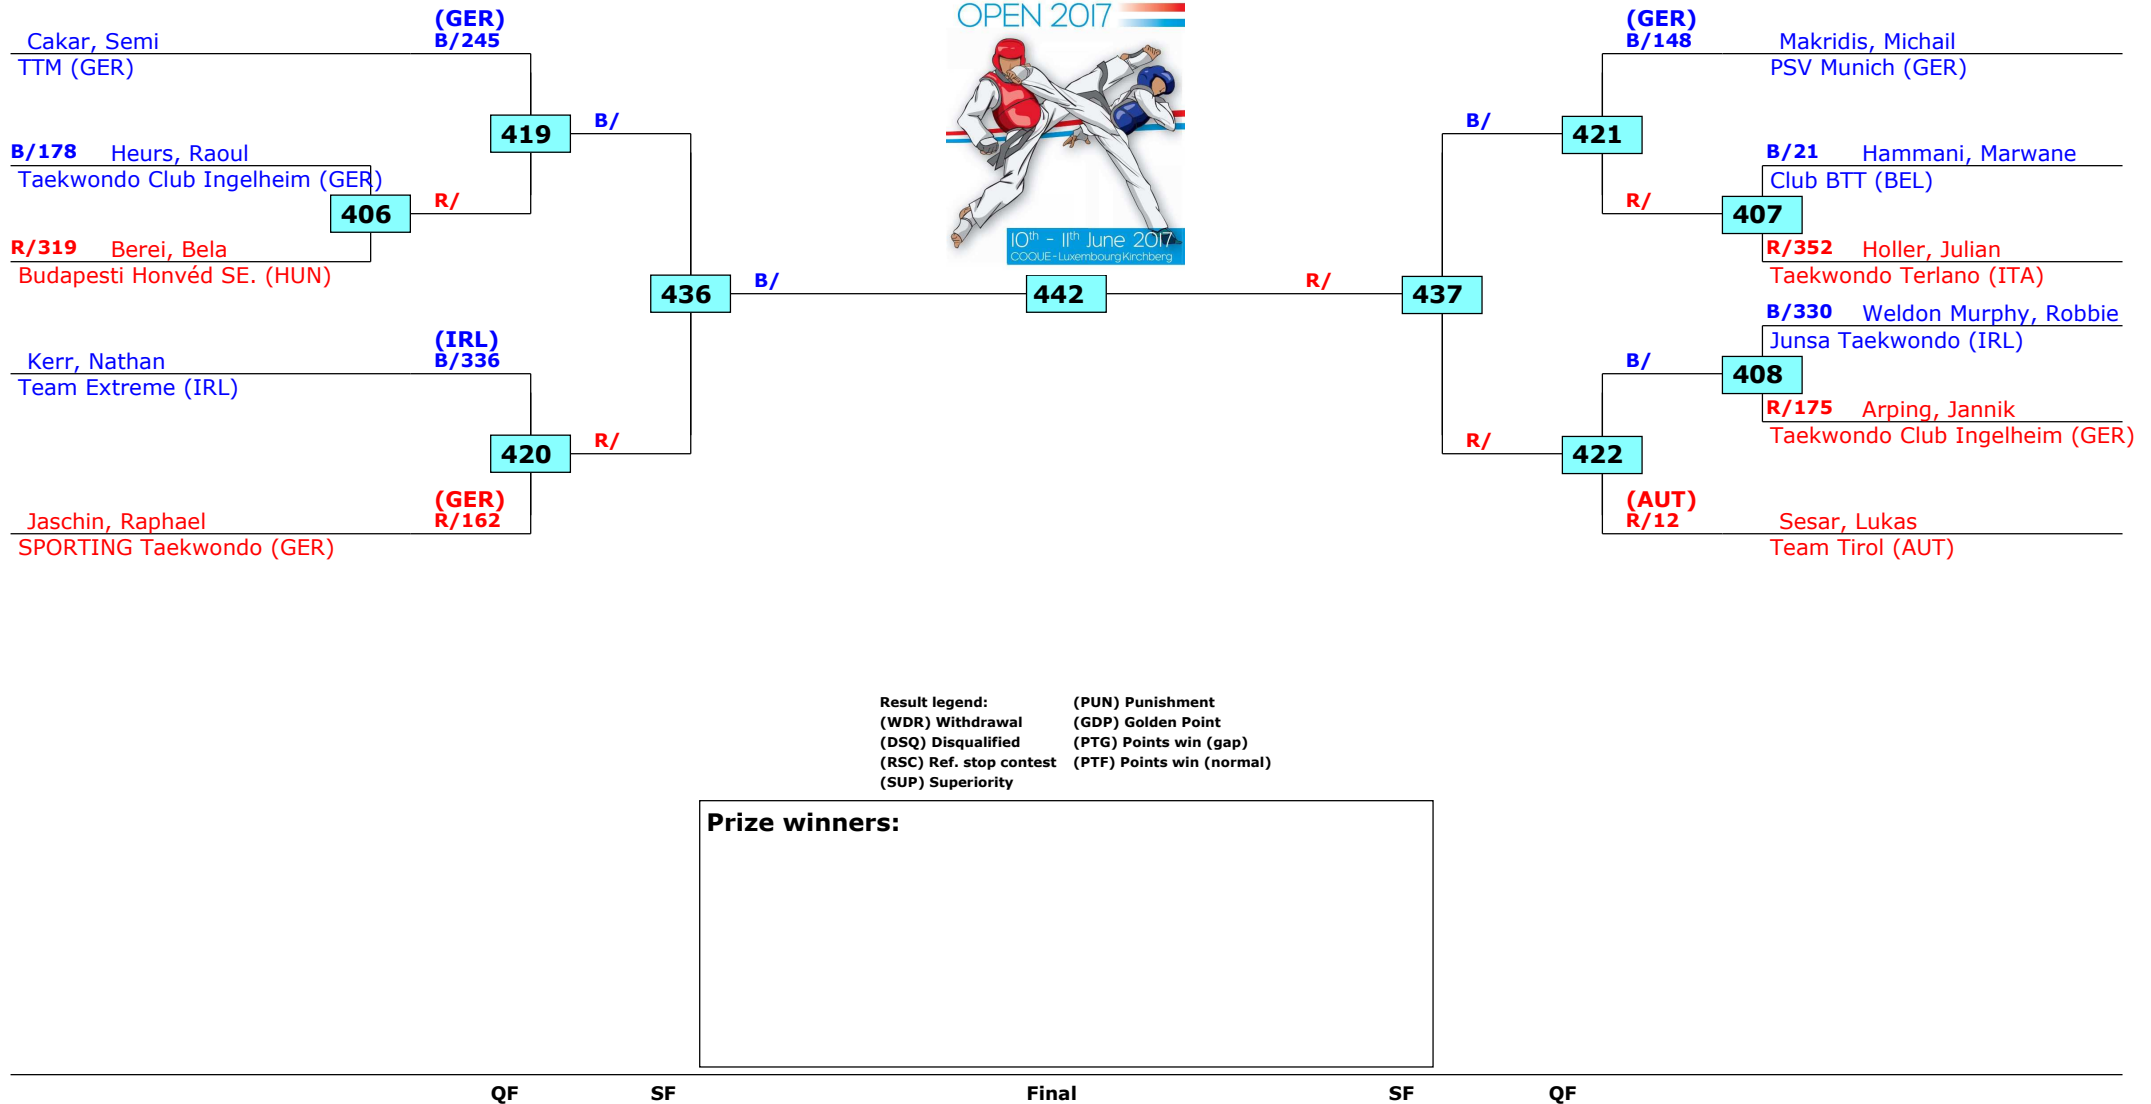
OPEN 2017

10th - 11th June 2017
COQUE - Luxembourg Kirchberg

(GER)
B/245
Cakar, Semi
TTM (GER)

419

B/

B/178 Heurs, Raoul
Taekwondo Club Ingelheim (GER)

406

R/

R/319 Berei, Bela
Budapesti Honvéd SE. (HUN)

436

B/

(IRL)
B/336
Kerr, Nathan
Team Extreme (IRL)

420

R/

(GER)
R/162
Jaschin, Raphael
SPORTING Taekwondo (GER)

442

R/

437

(GER)
B/148
Makridis, Michail
PSV Munich (GER)

B/

421

B/21 Hammani, Marwane
Club BTT (BEL)

R/

407

R/352 Holler, Julian
Taekwondo Terlano (ITA)

B/330 Weldon Murphy, Robbie
Junsa Taekwondo (IRL)

B/

408

R/175 Arping, Jannik
Taekwondo Club Ingelheim (GER)

R/

422

(AUT)
R/12
Sesar, Lukas
Team Tirol (AUT)

Result legend:
(WDR) Withdrawal
(DSQ) Disqualified
(RSC) Ref. stop contest
(SUP) Superiority

(PUN) Punishment
(GDP) Golden Point
(PTG) Points win (gap)
(PTF) Points win (normal)

Prize winners:

QF SF Final SF QF